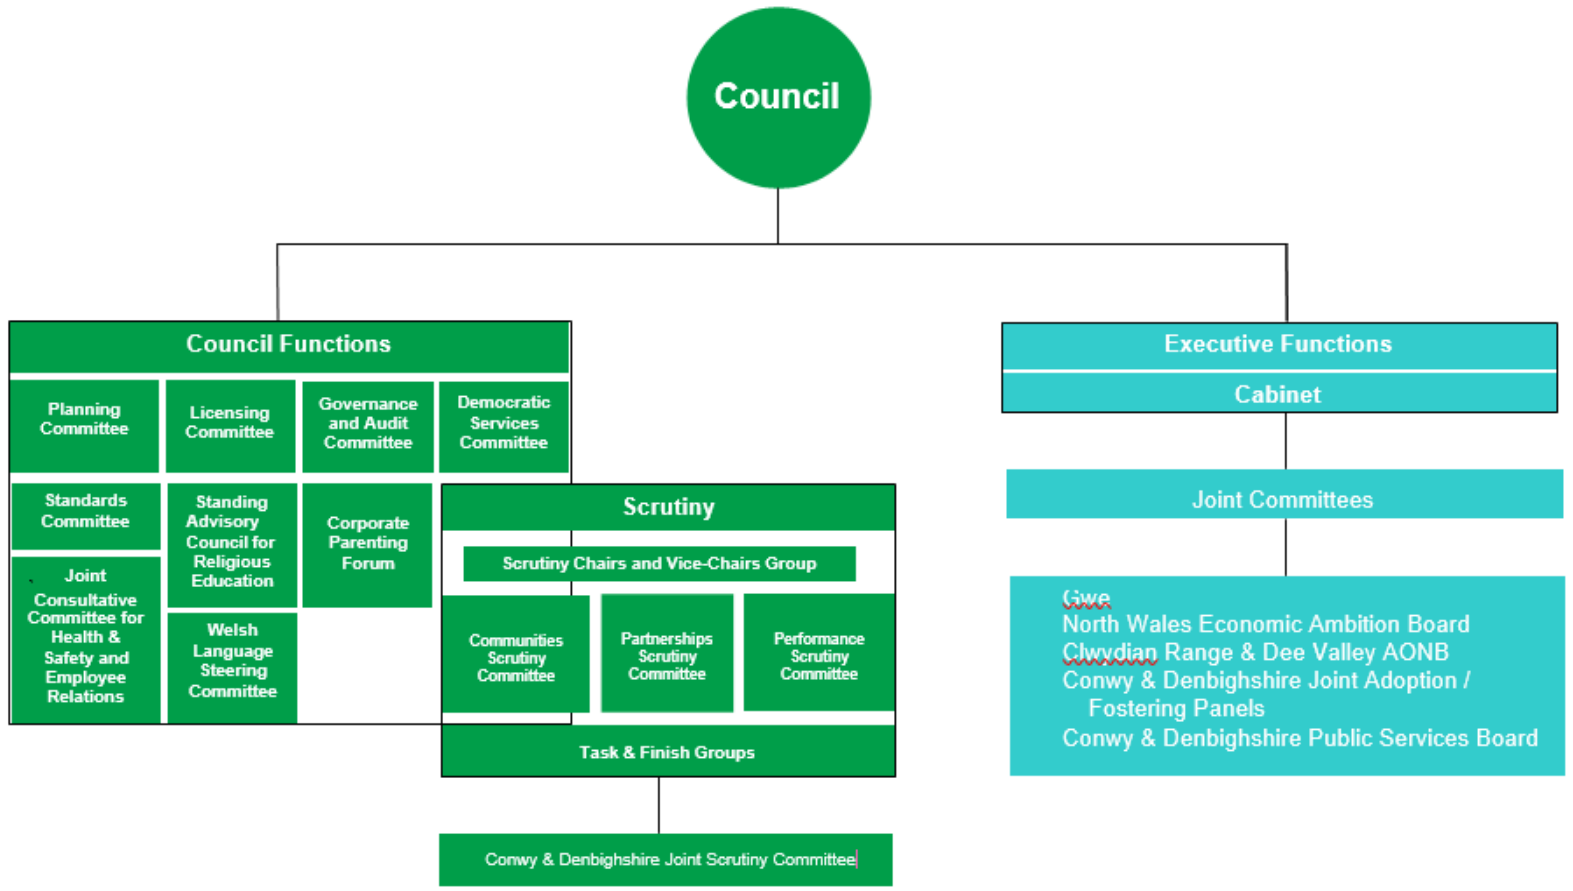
Council

Council Functions

Planning Committee

Licensing Committee

Governance and Audit Committee

Democratic Services Committee

Standards Committee

Standing Advisory Council for Religious Education

Corporate Parenting Forum

Joint Consultative Committee for Health & Safety and Employee Relations

Welsh Language Steering Committee

Scrutiny

Scrutiny Chairs and Vice-Chairs Group

Communities Scrutiny Committee

Partnerships Scrutiny Committee

Performance Scrutiny Committee

Task & Finish Groups

Conwy & Denbighshire Joint Scrutiny Committee

Executive Functions

Cabinet

Joint Committees

Gwe
North Wales Economic Ambition Board
Clwydian Range & Dee Valley AONB
Conwy & Denbighshire Joint Adoption / Fostering Panels
Conwy & Denbighshire Public Services Board